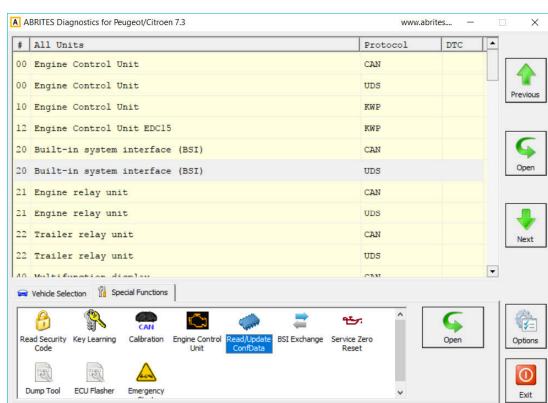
A ABRITES Diagnostics for Peugeot/Citroen 7.3 www.abrites...

| # | All Units | Protocol | DTC |
|---|---|---|---|
| 00 | Engine Control Unit | CAN | |
| 00 | Engine Control Unit | UDS | |
| 10 | Engine Control Unit | KWP | |
| 12 | Engine Control Unit EDC15 | KWP | |
| 20 | Built-in system interface (BSI) | CAN | |
| 20 | Built-in system interface (BSI) | UDS | |
| 21 | Engine relay unit | CAN | |
| 21 | Engine relay unit | UDS | |
| 22 | Trailer relay unit | CAN | |
| 22 | Trailer relay unit | UDS | |
| 40 | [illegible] | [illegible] | |

Previous
Open
Next

Vehicle Selection
Special Functions

Read Security Code
Key Learning
CAN
Calibration
Engine Control Unit
Read/Update ConfData
BSI Exchange
Service Zero Reset
Dump Tool
ECU Flasher
Emergency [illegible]

Open
Options
Exit